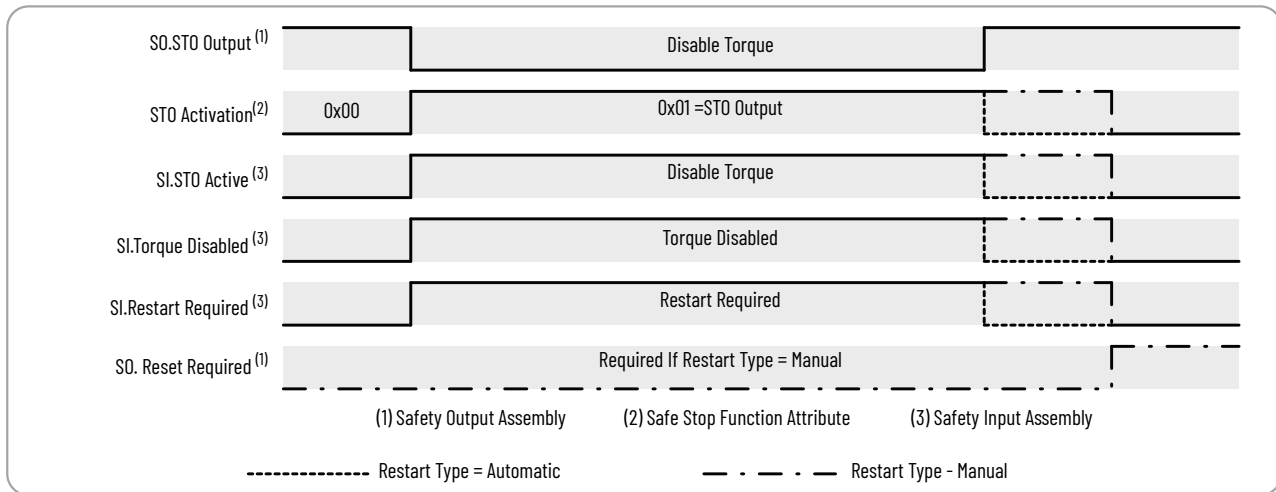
SO.STO Output $^{(1)}$
Disable Torque

STO Activation$^{(2)}$
0x00
0x01 =STO Output

SI.STO Active $^{(3)}$
Disable Torque

SI.Torque Disabled $^{(3)}$
Torque Disabled

SI.Restart Required $^{(3)}$
Restart Required

SO. Reset Required $^{(1)}$
Required If Restart Type = Manual

(1) Safety Output Assembly
(2) Safe Stop Function Attribute
(3) Safety Input Assembly

Restart Type = Automatic
Restart Type - Manual